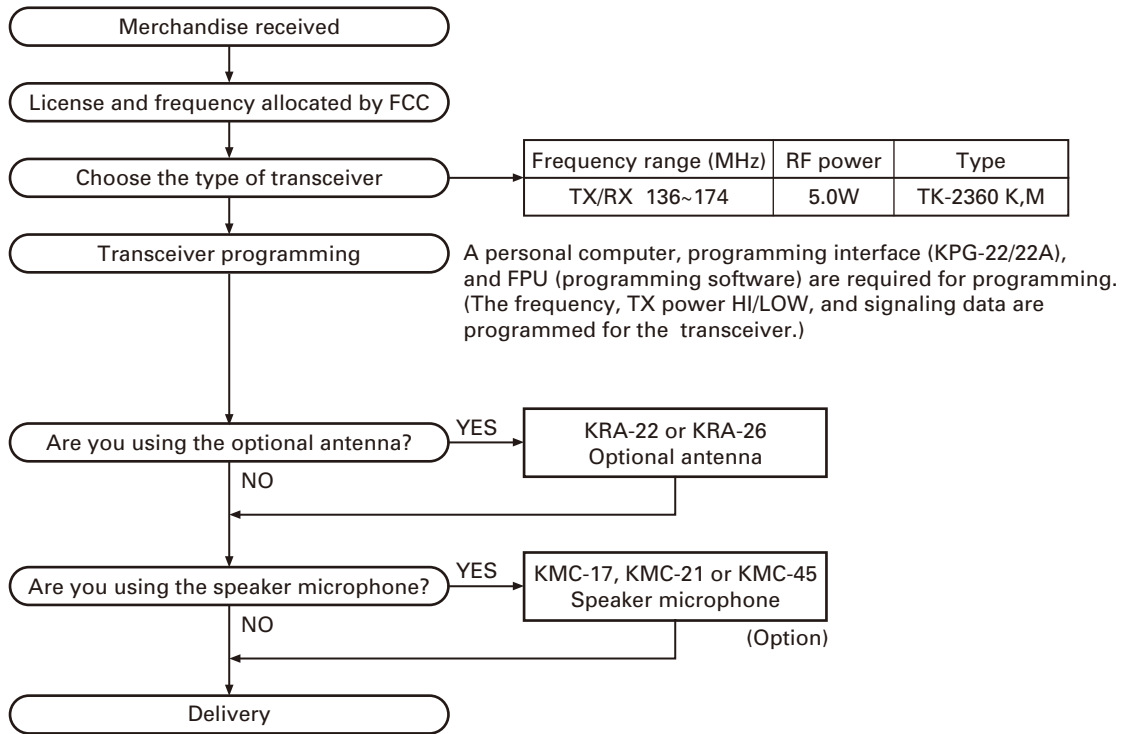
Merchandise received

License and frequency allocated by FCC

Choose the type of transceiver

| Frequency range (MHz) | RF power | Type |
|---|---|---|
| TX/RX 136~174 | 5.0W | TK-2360 K,M |

Transceiver programming

A personal computer, programming interface (KPG-22/22A), and FPU (programming software) are required for programming. (The frequency, TX power HI/LOW, and signaling data are programmed for the transceiver.)

Are you using the optional antenna?

YES

KRA-22 or KRA-26
Optional antenna

NO

Are you using the speaker microphone?

YES

KMC-17, KMC-21 or KMC-45
Speaker microphone

(Option)

NO

Delivery